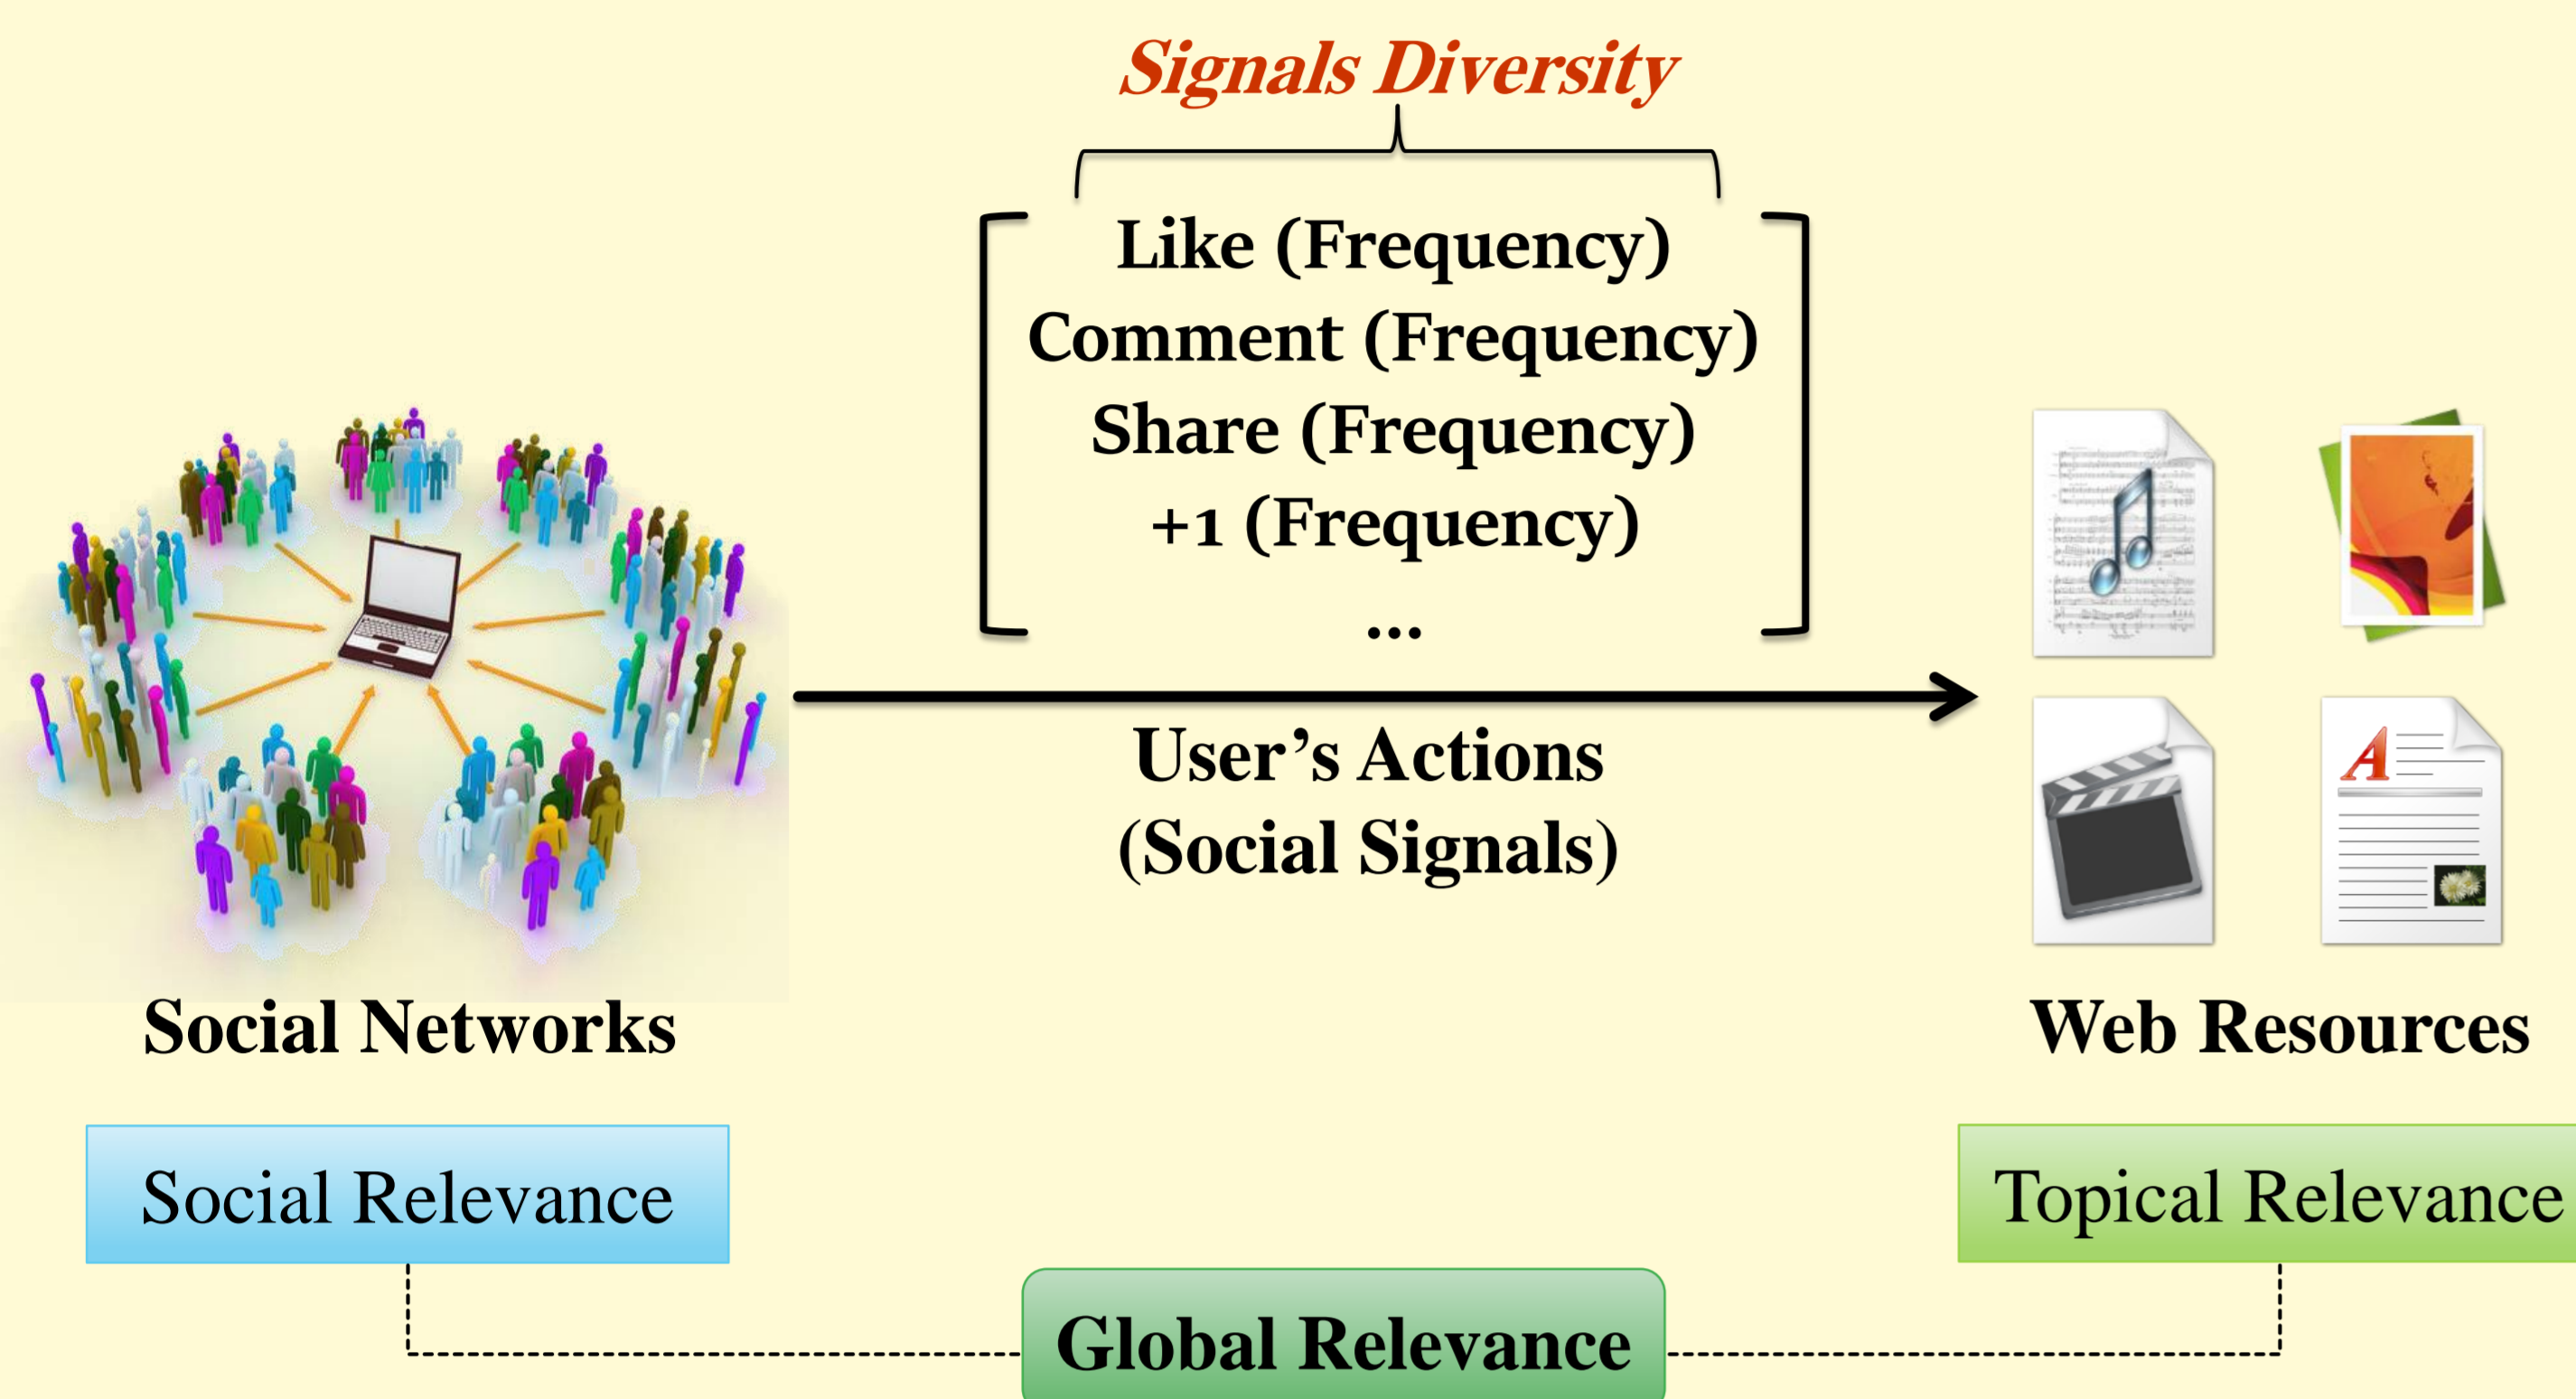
Signals Diversity

Like (Frequency)
Comment (Frequency)
Share (Frequency)
+1 (Frequency)
...

User's Actions
(Social Signals)

Social Networks

Web Resources

Social Relevance

Topical Relevance

Global Relevance